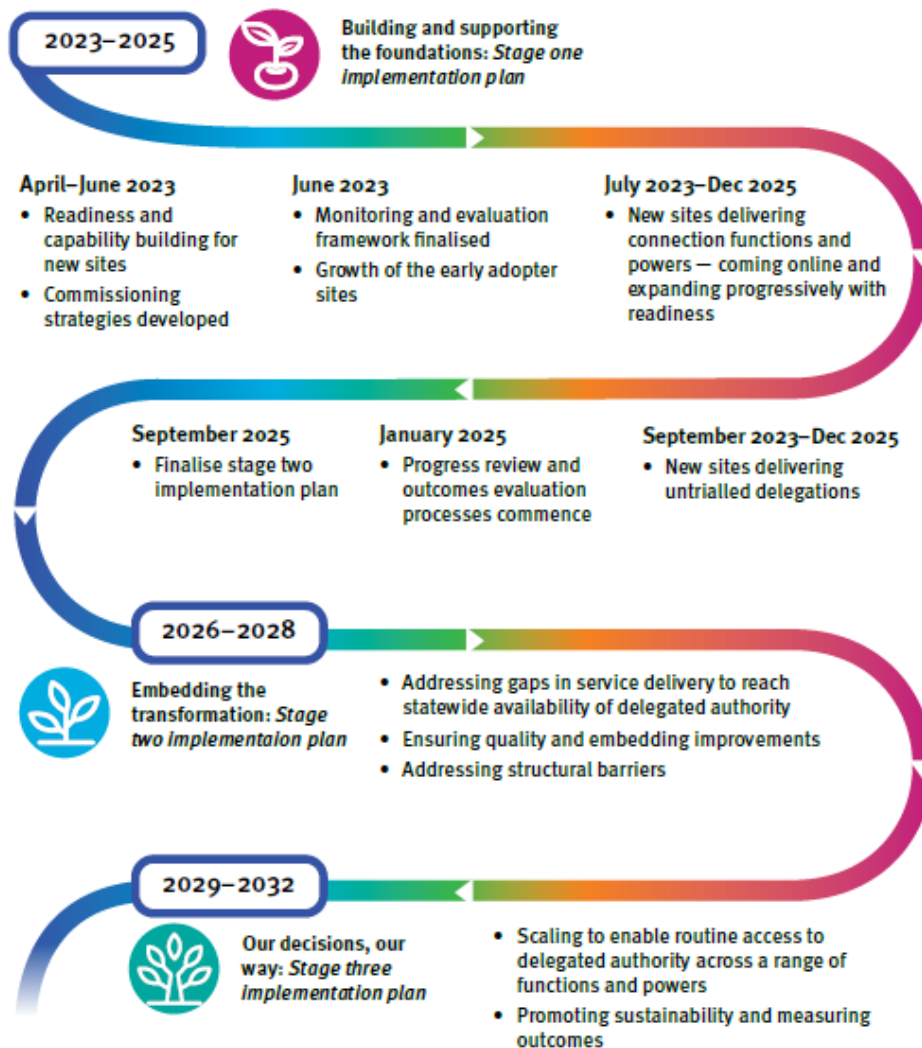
2023–2025

Building and supporting the foundations: *Stage one implementation plan*

April–June 2023
- Readiness and capability building for new sites
- Commissioning strategies developed

June 2023
- Monitoring and evaluation framework finalised
- Growth of the early adopter sites

July 2023–Dec 2025
- New sites delivering connection functions and powers — coming online and expanding progressively with readiness

September 2025
- Finalise stage two implementation plan

January 2025
- Progress review and outcomes evaluation processes commence

September 2023–Dec 2025
- New sites delivering untrialled delegations

2026–2028

Embedding the transformation: *Stage two implementaion plan*

- Addressing gaps in service delivery to reach statewide availability of delegated authority
- Ensuring quality and embedding improvements
- Addressing structural barriers

2029–2032

Our decisions, our way: *Stage three implementation plan*

- Scaling to enable routine access to delegated authority across a range of functions and powers
- Promoting sustainability and measuring outcomes